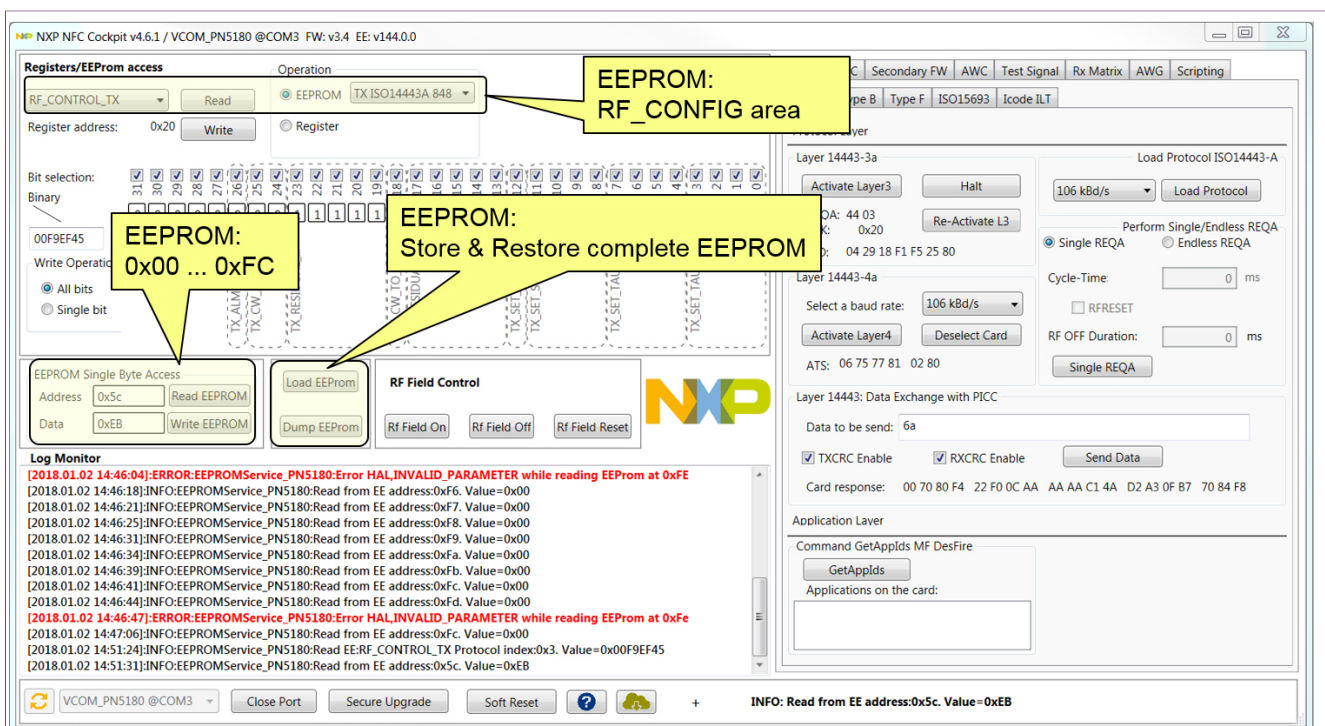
NXP NFC Cockpit v4.6.1 / VCOM_PN5180 @COM3 FW: v3.4 EE: v144.0.0

Registers/EEProm access
Operation
RF_CONTROL_TX
Read
EEPROM
TX ISO14443A 848
Register address: 0x20
Write
Register

EEPROM:
RF_CONFIG area

Bit selection:
31 30 29 28 27 26 25 24 23 22 21 20 19 18 17 16 15 14 13 12 11 10 9 8 7 6 5 4 3 2 1 0
Binary
00F9EF45
Write Operation
All bits
Single bit

EEPROM:
0x00 ... 0xFC

EEPROM:
Store & Restore complete EEPROM

EEPROM Single Byte Access
Address 0x5c Read EEPROM
Data 0xEB Write EEPROM
Load EEProm
Dump EEProm
RF Field Control
Rf Field On Rf Field Off Rf Field Reset

C Secondary FW AWC Test Signal Rx Matrix AWG Scripting
Type B Type F ISO15693 Icode ILT
Protocol Layer
Layer 14443-3a
Activate Layer3 Halt
ATQA: 44 03
SAK: 0x20
Re-Activate L3
UID: 04 29 18 F1 F5 25 80
Load Protocol ISO14443-A
106 kBd/s Load Protocol
Perform Single/Endless REQA
Single REQA Endless REQA
Cycle-Time: 0 ms
RFRESET
RF OFF Duration: 0 ms
Single REQA
Layer 14443-4a
Select a baud rate: 106 kBd/s
Activate Layer4 Deselect Card
ATS: 06 75 77 81 02 80
Layer 14443: Data Exchange with PICC
Data to be send: 6a
TXCRC Enable RXCRC Enable Send Data
Card response: 00 70 80 F4 22 F0 0C AA AA AA C1 4A D2 A3 0F B7 70 84 F8
Application Layer
Command GetAppIds MF DesFire
GetAppIds
Applications on the card:

Log Monitor
[2018.01.02 14:46:04]:ERROR:EEPROMService_PN5180:Error HAL,INVALID_PARAMETER while reading EEProm at 0xFE
[2018.01.02 14:46:18]:INFO:EEPROMService_PN5180:Read from EE address:0xF6. Value=0x00
[2018.01.02 14:46:21]:INFO:EEPROMService_PN5180:Read from EE address:0xF7. Value=0x00
[2018.01.02 14:46:25]:INFO:EEPROMService_PN5180:Read from EE address:0xF8. Value=0x00
[2018.01.02 14:46:31]:INFO:EEPROMService_PN5180:Read from EE address:0xF9. Value=0x00
[2018.01.02 14:46:34]:INFO:EEPROMService_PN5180:Read from EE address:0xFa. Value=0x00
[2018.01.02 14:46:39]:INFO:EEPROMService_PN5180:Read from EE address:0xFb. Value=0x00
[2018.01.02 14:46:41]:INFO:EEPROMService_PN5180:Read from EE address:0xFc. Value=0x00
[2018.01.02 14:46:44]:INFO:EEPROMService_PN5180:Read from EE address:0xFd. Value=0x00
[2018.01.02 14:46:47]:ERROR:EEPROMService_PN5180:Error HAL,INVALID_PARAMETER while reading EEProm at 0xFe
[2018.01.02 14:47:06]:INFO:EEPROMService_PN5180:Read from EE address:0xFc. Value=0x00
[2018.01.02 14:51:24]:INFO:EEPROMService_PN5180:Read EE:RF_CONTROL_TX Protocol index:0x3. Value=0x00F9EF45
[2018.01.02 14:51:31]:INFO:EEPROMService_PN5180:Read from EE address:0x5c. Value=0xEB

VCOM_PN5180 @COM3 Close Port Secure Upgrade Soft Reset + INFO: Read from EE address:0x5c. Value=0xEB